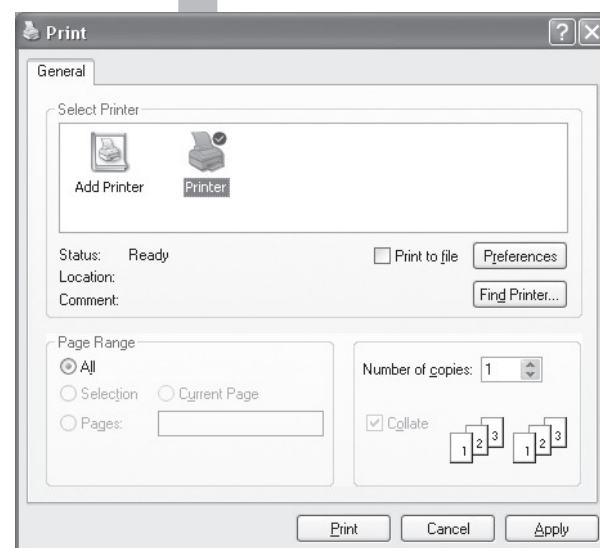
Print

?

General

Select Printer

Add Printer

Printer

Status: Ready

Location:

Comment:

Print to file

Preferences

Find Printer...

Page Range

All

Selection

Current Page

Pages:

Number of copies: 1

Collate

1 2 3

1 2 3

Print

Cancel

Apply